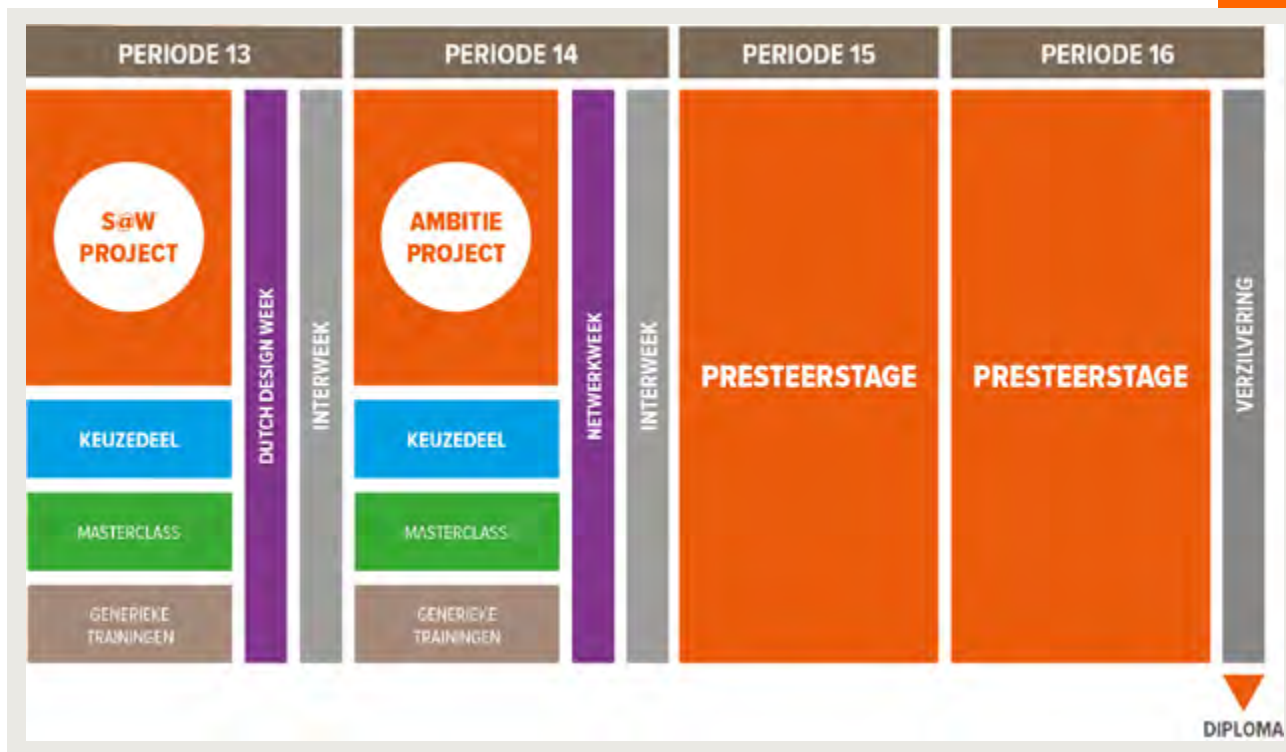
PERIODE 13

S@W PROJECT

KEUZEDEEL

MASTERCLASS

GENERIEKE TRAININGEN

DUTCH DESIGN WEEK

INTERWEEK

PERIODE 14

AMBITIE PROJECT

KEUZEDEEL

MASTERCLASS

GENERIEKE TRAININGEN

NETWERKWEEK

INTERWEEK

PERIODE 15

PRESTEERSTAGE

PERIODE 16

PRESTEERSTAGE

VERZILVERING

DIPLOMA